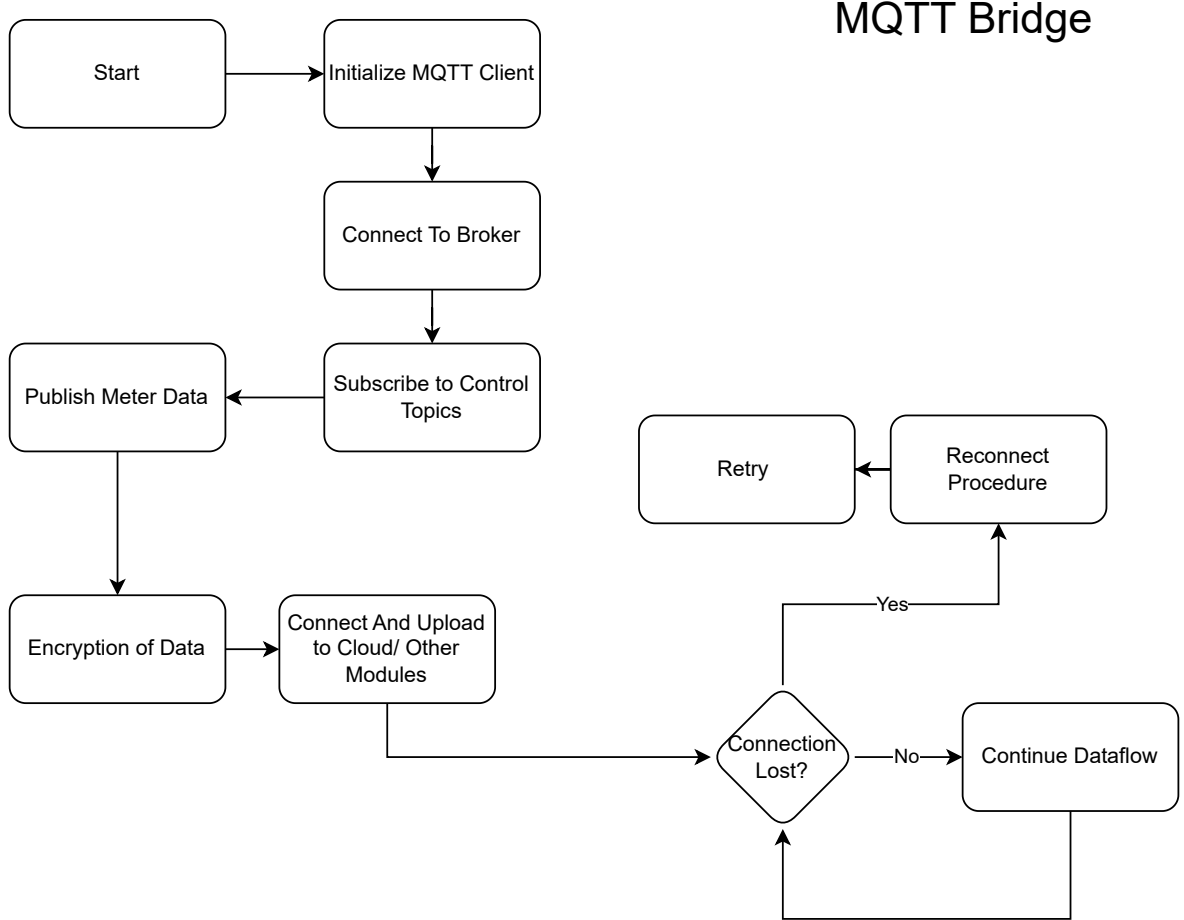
MQTT Bridge

Start

Initialize MQTT Client

Connect To Broker

Subscribe to Control Topics

Publish Meter Data

Encryption of Data

Connect And Upload to Cloud/ Other Modules

Connection Lost?

Yes

No

Reconnect Procedure

Retry

Continue Dataflow